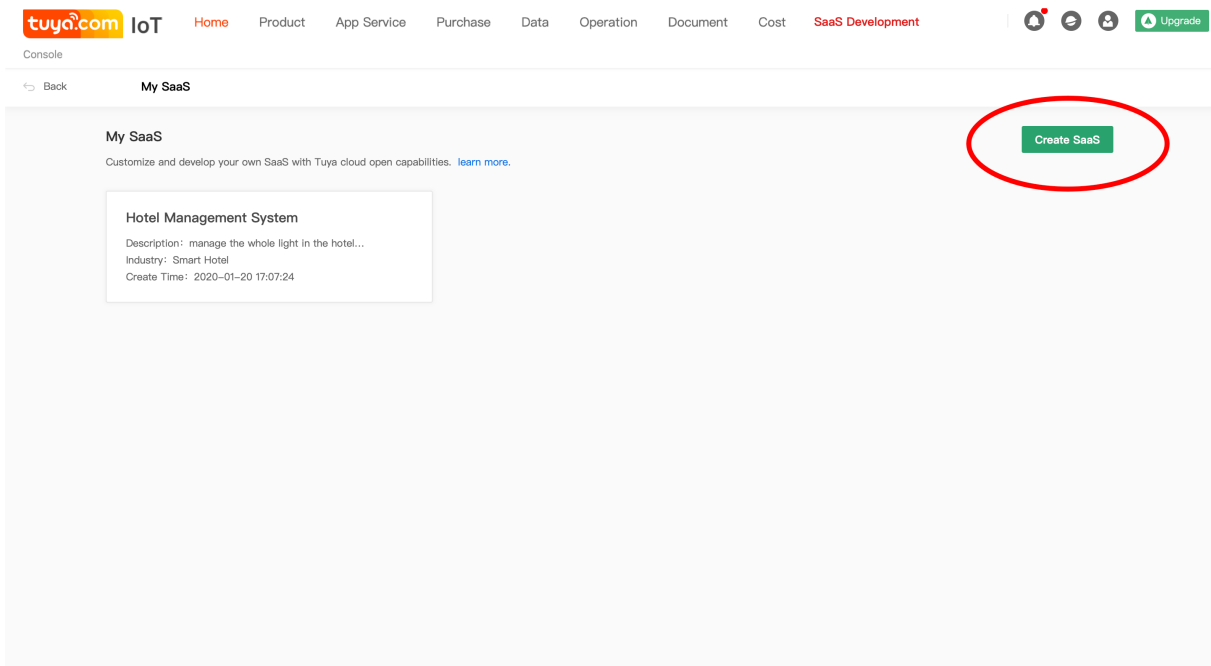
tuya.com IoT Console

Home Product App Service Purchase Data Operation Document Cost SaaS Development

Upgrade

Back My SaaS

My SaaS

Customize and develop your own SaaS with Tuya cloud open capabilities. learn more.

Create SaaS

Hotel Management System

Description: manage the whole light in the hotel...
Industry: Smart Hotel
Create Time: 2020-01-20 17:07:24